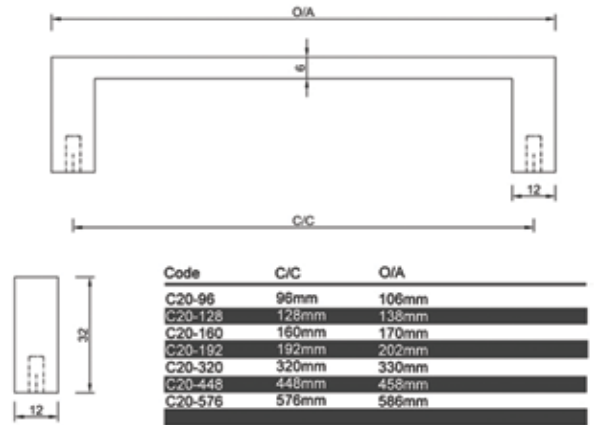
O/A

6

12

C/C

32

12

| Code | C/C | O/A |
|---|---|---|
| C20-96 | 96mm | 106mm |
| C20-128 | 128mm | 138mm |
| C20-160 | 160mm | 170mm |
| C20-192 | 192mm | 202mm |
| C20-320 | 320mm | 330mm |
| C20-448 | 448mm | 458mm |
| C20-576 | 576mm | 586mm |